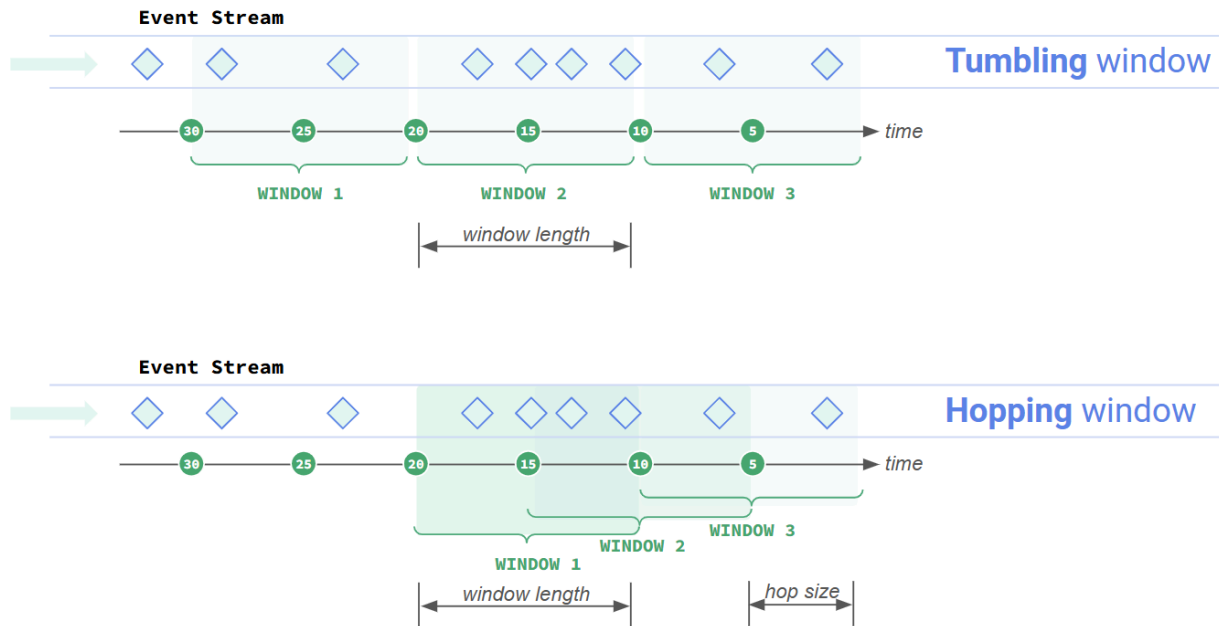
Event Stream

Tumbling window

30 25 20 15 10 5 time

WINDOW 1 WINDOW 2 WINDOW 3

window length

Event Stream

Hopping window

30 25 20 15 10 5 time

WINDOW 3

WINDOW 2

WINDOW 1

window length

hop size